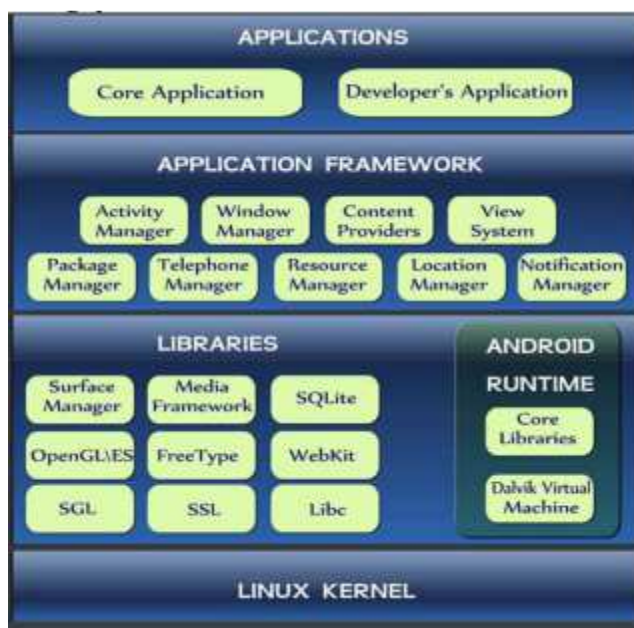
APPLICATIONS

Core Application

Developer's Application

APPLICATION FRAMEWORK

Activity Manager

Window Manager

Content Providers

View System

Package Manager

Telephone Manager

Resource Manager

Location Manager

Notification Manager

LIBRARIES

Surface Manager

Media Framework

SQLite

OpenGL\ES

FreeType

WebKit

SGL

SSL

Libc

ANDROID RUNTIME

Core Libraries

Dalvik Virtual Machine

LINUX KERNEL